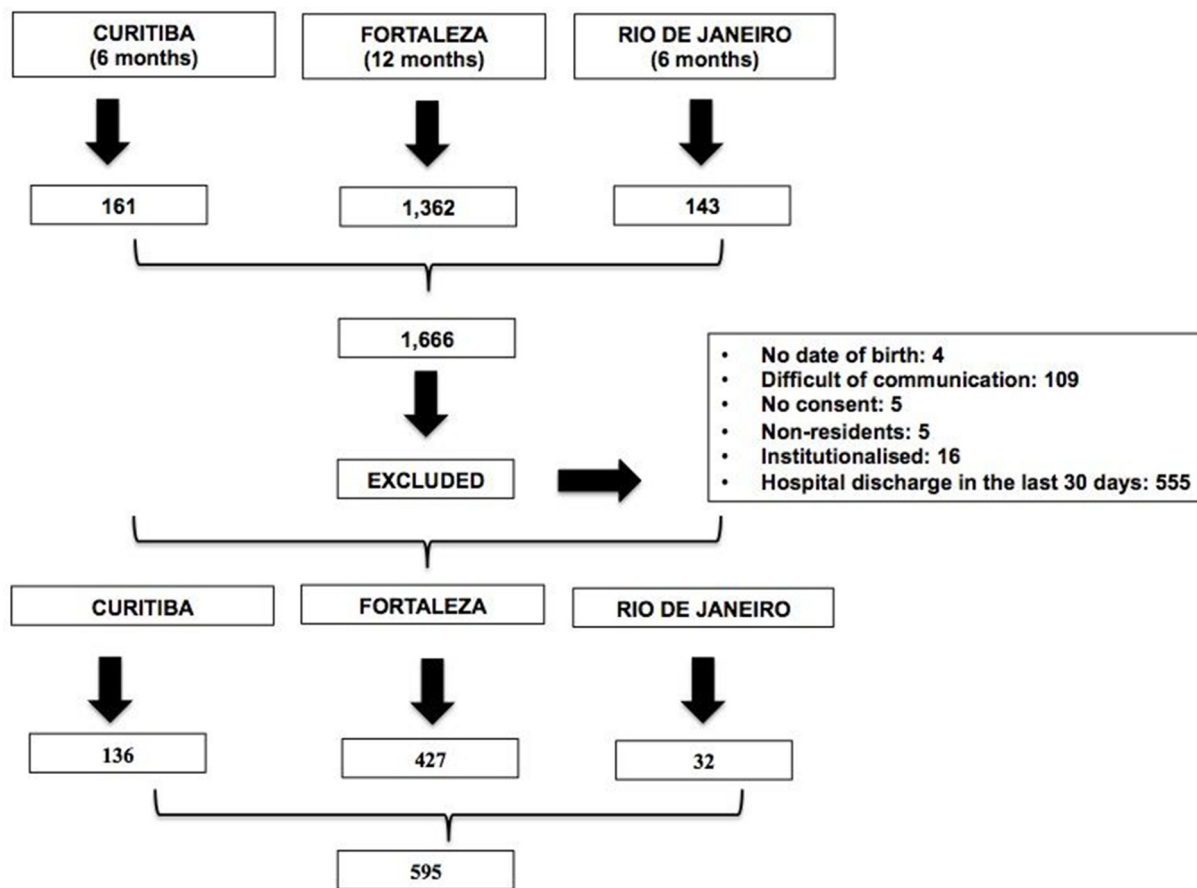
CURITIBA
(6 months)

FORTALEZA
(12 months)

RIO DE JANEIRO
(6 months)

161

1,362

143

1,666

EXCLUDED

- No date of birth: 4
- Difficult of communication: 109
- No consent: 5
- Non-residents: 5
- Institutionalised: 16
- Hospital discharge in the last 30 days: 555

CURITIBA

FORTALEZA

RIO DE JANEIRO

136

427

32

595